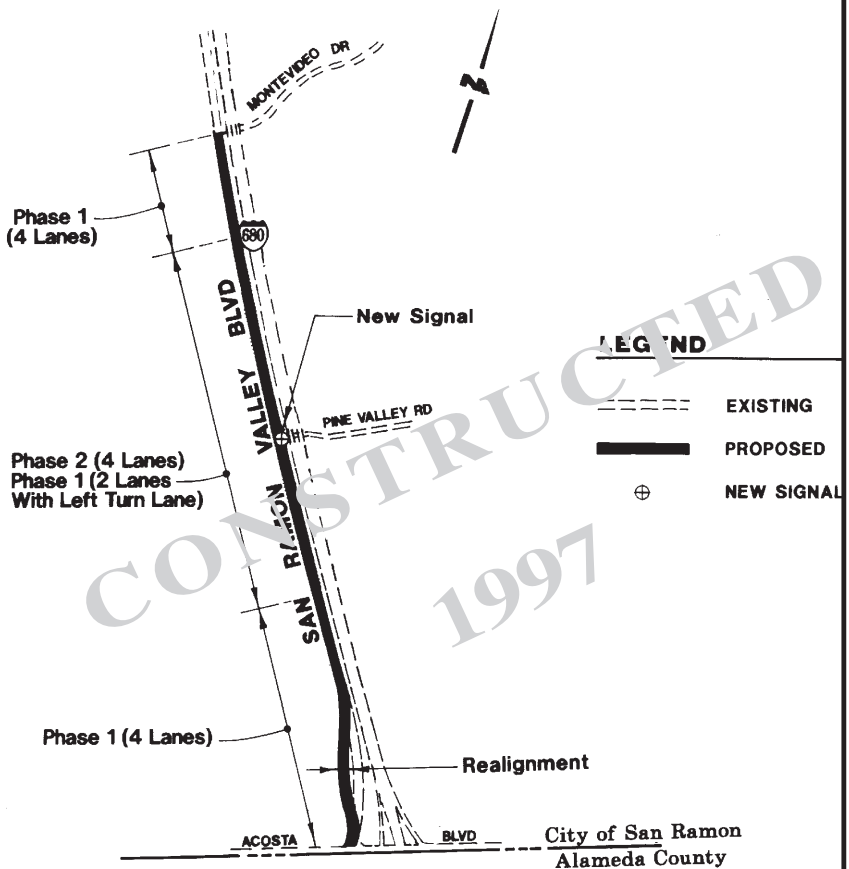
MONTEVIDEO DR

N

Phase 1 (4 Lanes)

680

SAN RAMON VALLEY BLVD

New Signal

LEGEND

EXISTING

PROPOSED

NEW SIGNAL

PINE VALLEY RD

Phase 2 (4 Lanes)
Phase 1 (2 Lanes With Left Turn Lane)

CONSTRUCTED 1997

Phase 1 (4 Lanes)

Realignment

ACOSTA BLVD

City of San Ramon
Alameda County